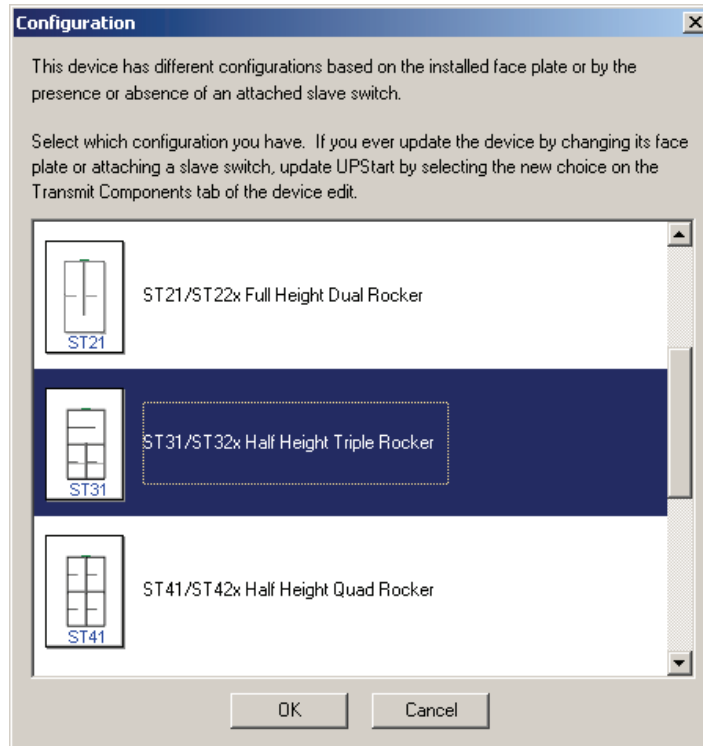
Configuration

This device has different configurations based on the installed face plate or by the presence or absence of an attached slave switch.

Select which configuration you have. If you ever update the device by changing its face plate or attaching a slave switch, update UPStart by selecting the new choice on the Transmit Components tab of the device edit.

ST21

ST21/ST22x Full Height Dual Rocker

ST31

ST31/ST32x Half Height Triple Rocker

ST41

ST41/ST42x Half Height Quad Rocker

OK

Cancel